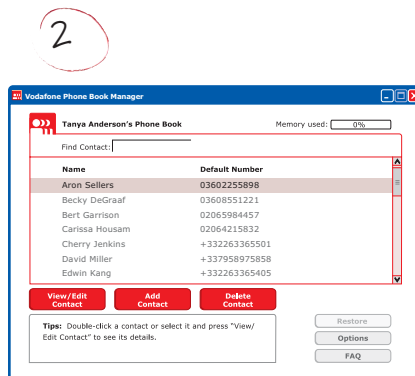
2

Vodafone Phone Book Manager

Tanya Anderson's Phone Book

Memory used: 0%

Find Contact:

| Name | Default Number |
|---|---|
| Aron Sellers | 03602255898 |
| Becky DeGraaf | 03608551221 |
| Bert Garrison | 02065984457 |
| Carissa Housam | 02064215832 |
| Cherry Jenkins | +332263365501 |
| David Miller | +337958975858 |
| Edwin Kang | +332263365405 |

View/Edit Contact

Add Contact

Delete Contact

Tips: Double-click a contact or select it and press "View/ Edit Contact" to see its details.

Restore

Options

FAQ